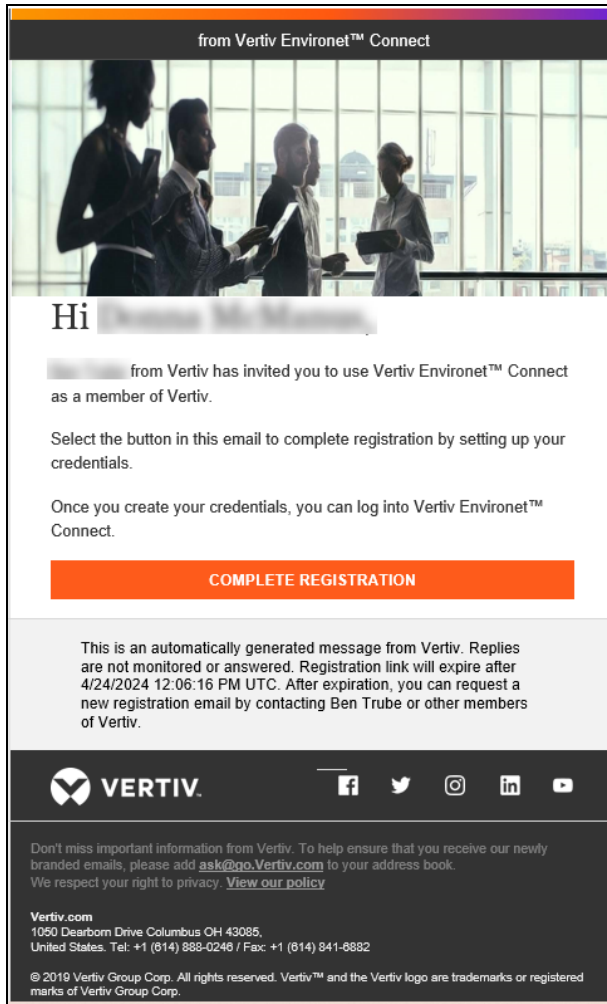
from Vertiv Environet™ Connect

Hi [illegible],

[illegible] from Vertiv has invited you to use Vertiv Environet™ Connect as a member of Vertiv.

Select the button in this email to complete registration by setting up your credentials.

Once you create your credentials, you can log into Vertiv Environet™ Connect.

COMPLETE REGISTRATION

This is an automatically generated message from Vertiv. Replies are not monitored or answered. Registration link will expire after 4/24/2024 12:06:16 PM UTC. After expiration, you can request a new registration email by contacting Ben Trube or other members of Vertiv.

VERTIV.

Don't miss important information from Vertiv. To help ensure that you receive our newly branded emails, please add ask@go.Vertiv.com to your address book.
We respect your right to privacy. View our policy

Vertiv.com
1050 Dearborn Drive Columbus OH 43085,
United States. Tel: +1 (614) 888-0246 / Fax: +1 (614) 841-6882

© 2019 Vertiv Group Corp. All rights reserved. Vertiv™ and the Vertiv logo are trademarks or registered marks of Vertiv Group Corp.